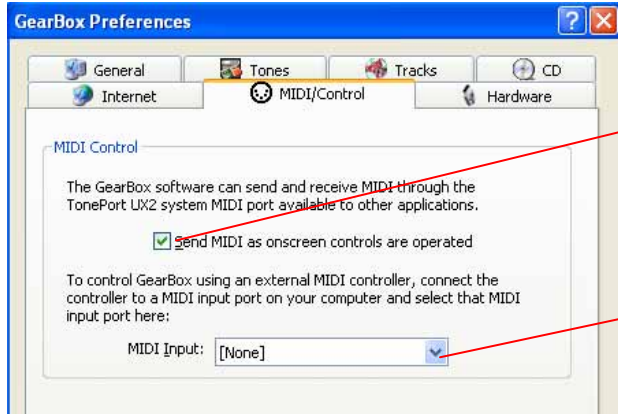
GearBox Preferences

General
Tones
Tracks
CD
Internet
MIDI/Control
Hardware

MIDI Control

The GearBox software can send and receive MIDI through the TonePort UX2 system MIDI port available to other applications.

Send MIDI as onscreen controls are operated

To control GearBox using an external MIDI controller, connect the controller to a MIDI input port on your computer and select that MIDI input port here:

MIDI Input: [None]